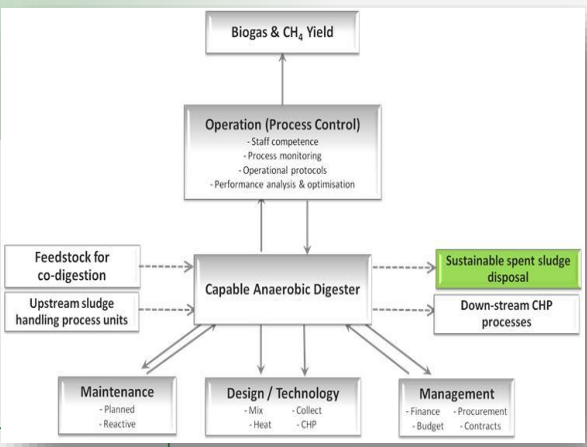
Biogas & $CH_4$ Yield

Operation (Process Control)
- Staff competence
- Process monitoring
- Operational protocols
- Performance analysis & optimisation

Feedstock for co-digestion

Upstream sludge handling process units

Capable Anaerobic Digester

Sustainable spent sludge disposal

Down-stream CHP processes

Maintenance
- Planned
- Reactive

Design / Technology
- Mix
- Heat
- Collect
- CHP

Management
- Finance
- Budget
- Procurement
- Contracts